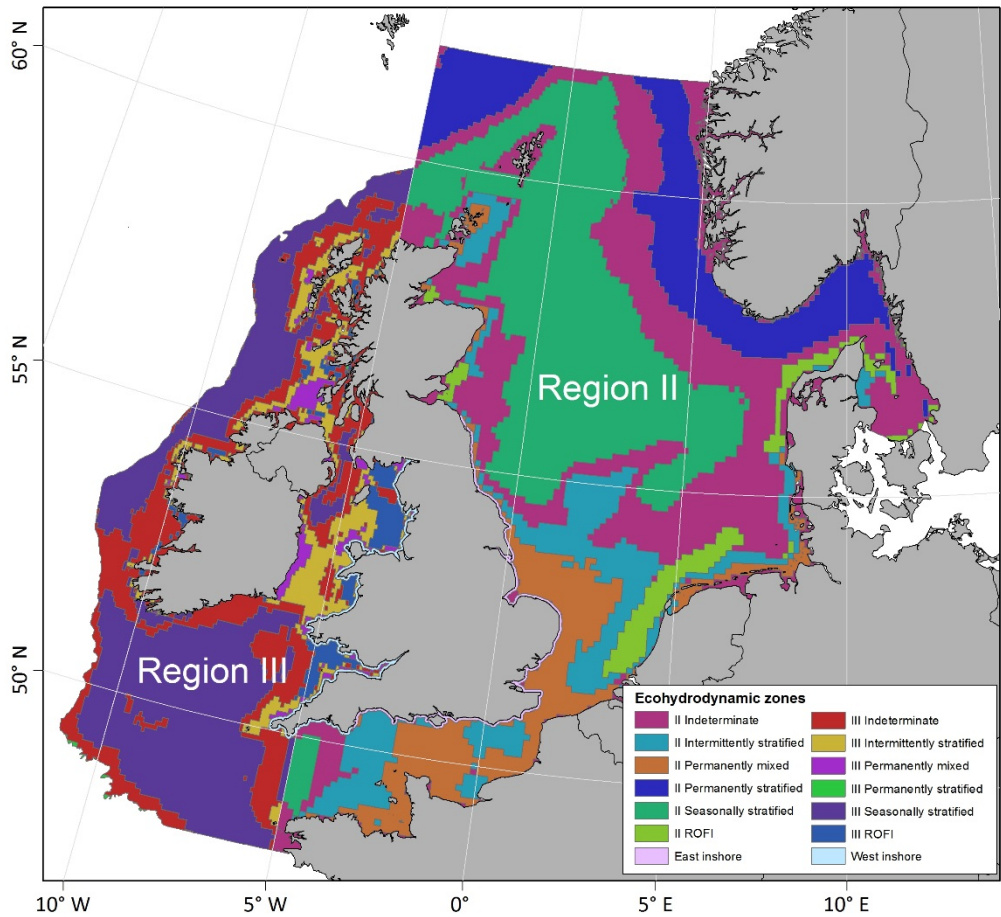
60° N

55° N

50° N

Region II

Region III

Ecohydrodynamic zones

| | |
|---|---|
| II Indeterminate | III Indeterminate |
| II Intermittently stratified | III Intermittently stratified |
| II Permanently mixed | III Permanently mixed |
| II Permanently stratified | III Permanently stratified |
| II Seasonally stratified | III Seasonally stratified |
| II ROFI | III ROFI |
| East inshore | West inshore |

10° W 5° W 0° 5° E 10° E